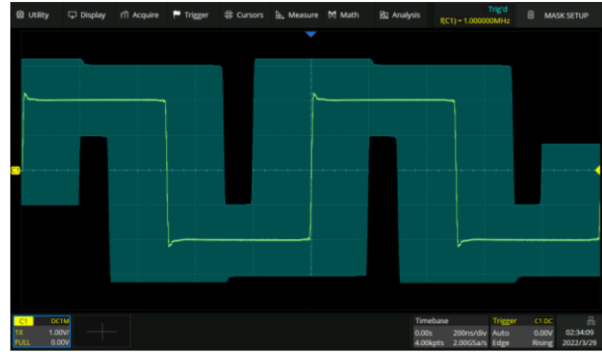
Utility Display Acquire Trigger Cursors Measure Math Analysis Trig'd f(C1) = 1.000000MHz MASK SETUP

C1 DC1M
1X 1.00V/
FULL 0.00V

Timebase
0.00s 200ns/div
4.00kpts 2.00GSa/s

Trigger C1 DC
Auto 0.00V
Edge Rising

02:34:09
2022/3/29